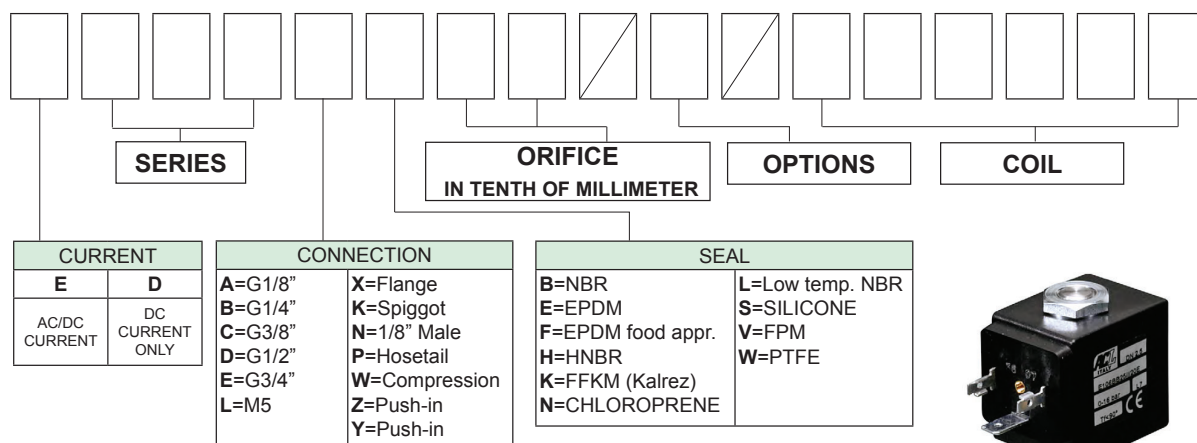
SERIES

ORIFICE
IN TENTH OF MILLIMETER

OPTIONS

COIL

| CURRENT | |
|---|---|
| **E** | **D** |
| AC/DC CURRENT | DC CURRENT ONLY |

| CONNECTION | |
|---|---|
| **A**=G1/8” | **X**=Flange |
| **B**=G1/4” | **K**=Spiggot |
| **C**=G3/8” | **N**=1/8” Male |
| **D**=G1/2” | **P**=Hosetail |
| **E**=G3/4” | **W**=Compression |
| **L**=M5 | **Z**=Push-in |
| | **Y**=Push-in |

| SEAL | |
|---|---|
| **B**=NBR | **L**=Low temp. NBR |
| **E**=EPDM | **S**=SILICONE |
| **F**=EPDM food appr. | **V**=FPM |
| **H**=HNBR | **W**=PTFE |
| **K**=FFKM (Kalrez) | |
| **N**=CHLOROPRENE | |

ACL
ITALY
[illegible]
CE